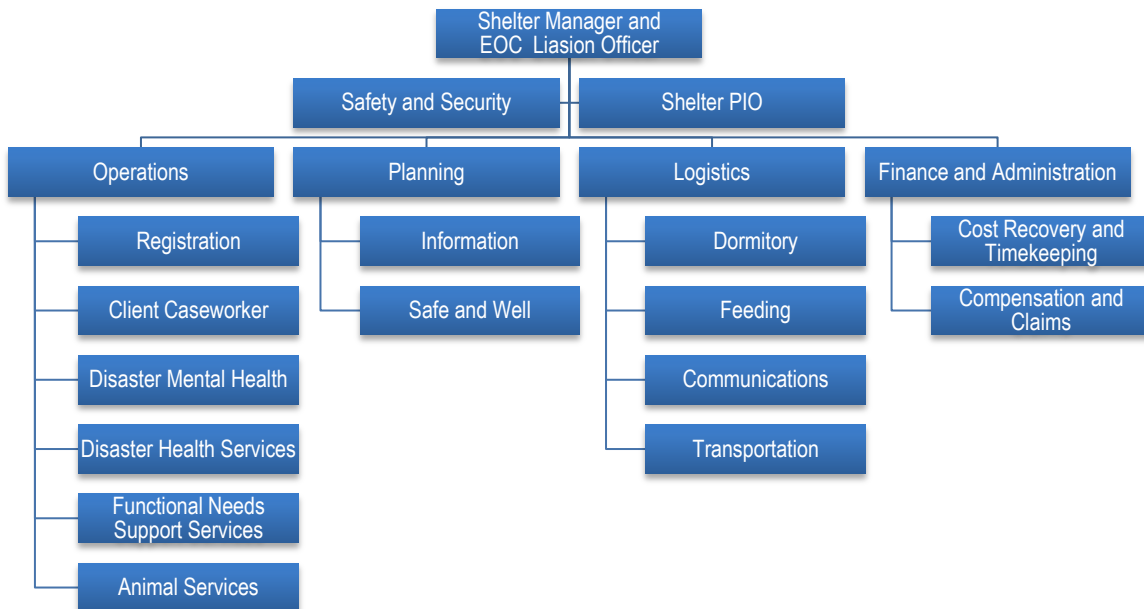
Shelter Manager and EOC Liasion Officer

Safety and Security

Shelter PIO

Operations

Registration

Client Caseworker

Disaster Mental Health

Disaster Health Services

Functional Needs Support Services

Animal Services

Planning

Information

Safe and Well

Logistics

Dormitory

Feeding

Communications

Transportation

Finance and Administration

Cost Recovery and Timekeeping

Compensation and Claims